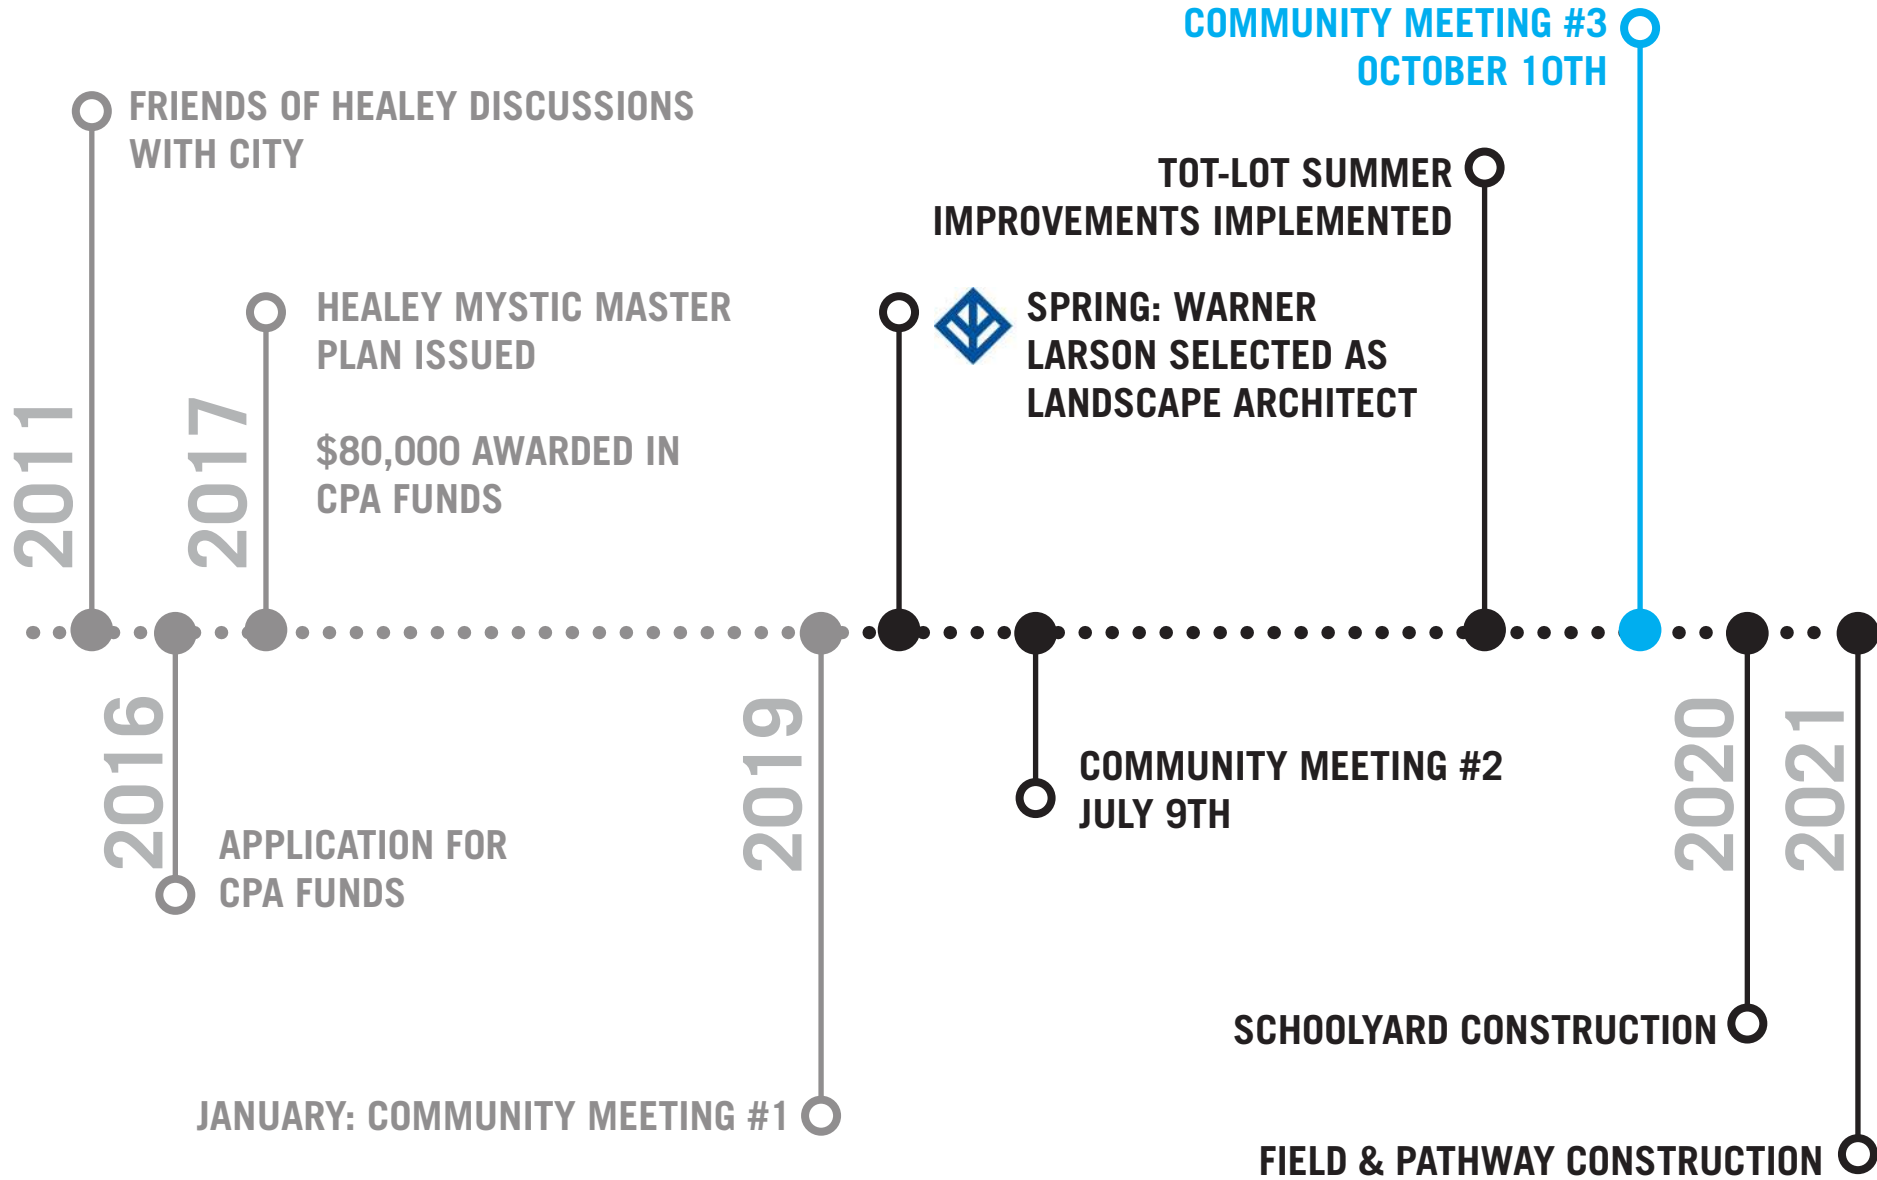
COMMUNITY MEETING #3
OCTOBER 10TH

FRIENDS OF HEALEY DISCUSSIONS WITH CITY

TOT-LOT SUMMER IMPROVEMENTS IMPLEMENTED

HEALEY MYSTIC MASTER PLAN ISSUED

$80,000 AWARDED IN CPA FUNDS

SPRING: WARNER LARSON SELECTED AS LANDSCAPE ARCHITECT

2011

2017

2016

APPLICATION FOR CPA FUNDS

2019

COMMUNITY MEETING #2
JULY 9TH

2020

2021

SCHOOLYARD CONSTRUCTION

JANUARY: COMMUNITY MEETING #1

FIELD & PATHWAY CONSTRUCTION